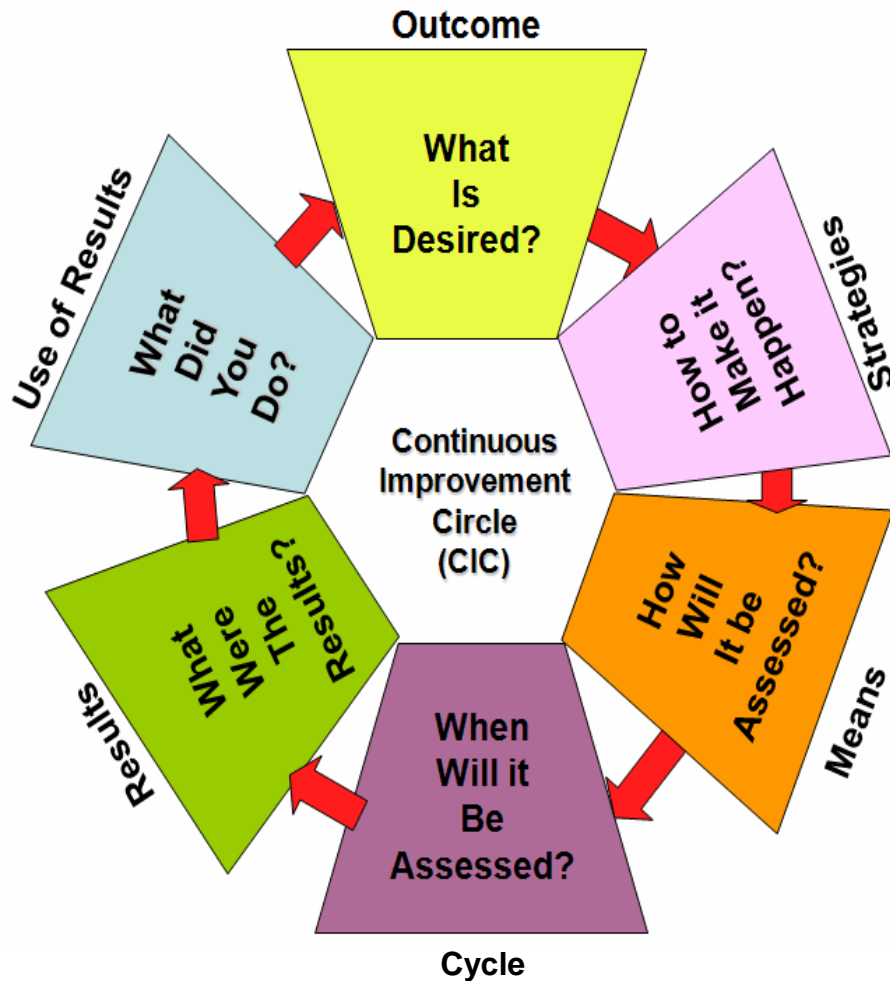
Outcome

What Is Desired?

Strategies

How to Make it Happen?

Means

How Will It be Assessed?

Cycle

When Will it Be Assessed?

Results

What Were The Results?

Use of Results

What Did You Do?

Continuous Improvement Circle (CIC)